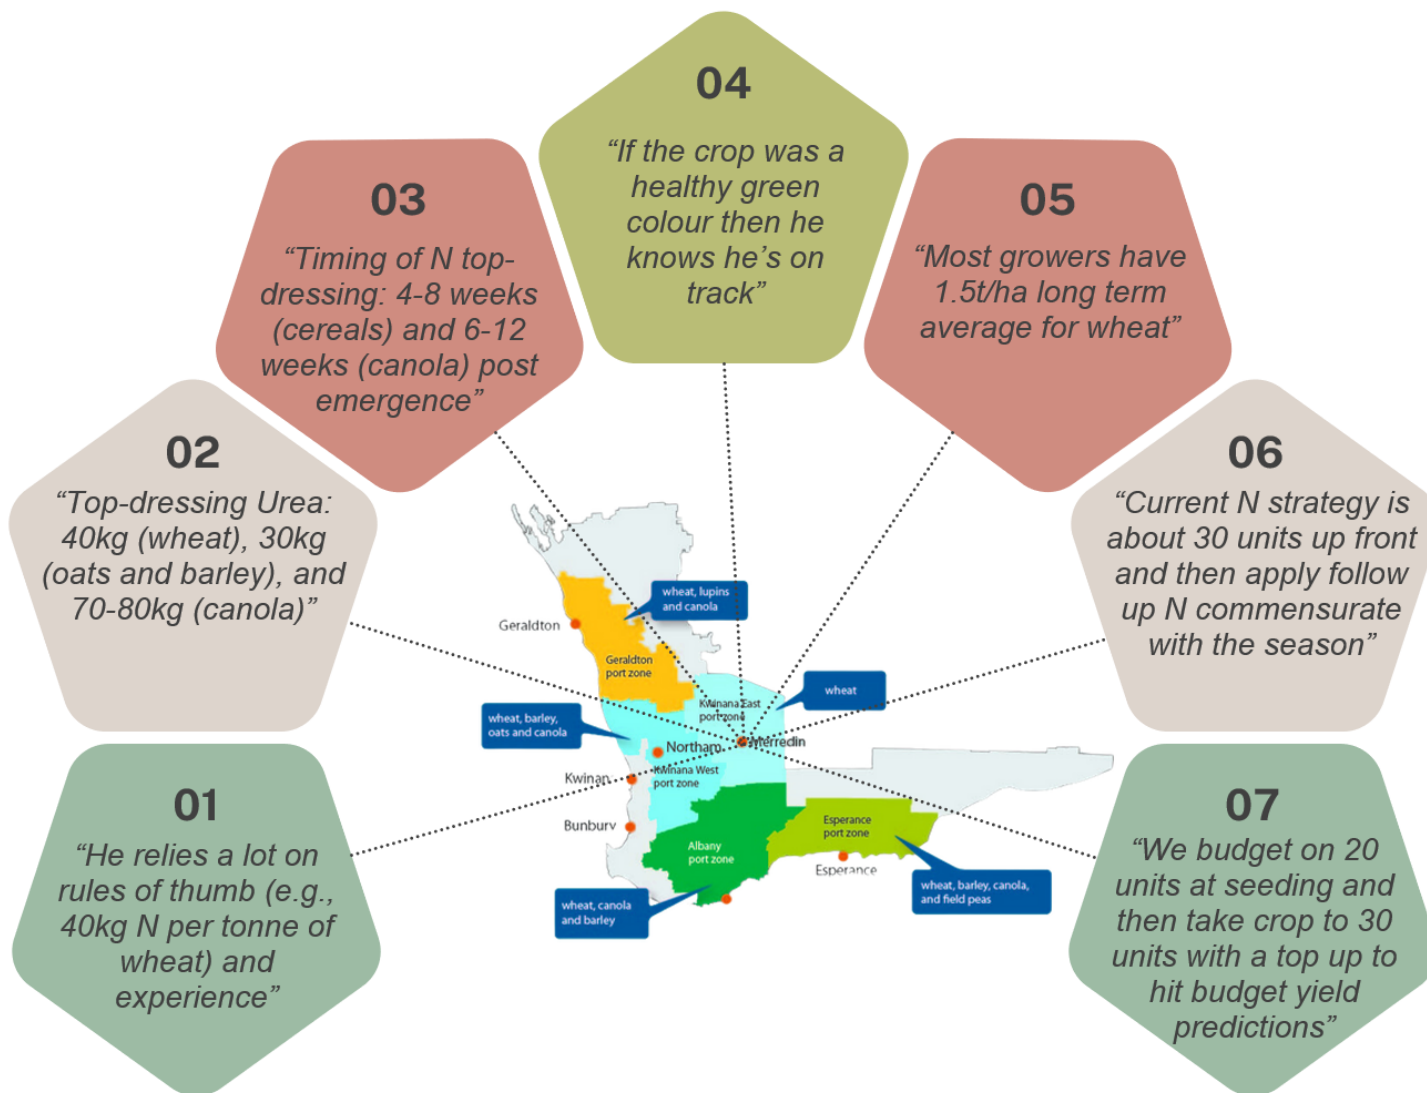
04
“If the crop was a healthy green colour then he knows he’s on track”

03
“Timing of N top-dressing: 4-8 weeks (cereals) and 6-12 weeks (canola) post emergence”

05
“Most growers have 1.5t/ha long term average for wheat”

02
“Top-dressing Urea: 40kg (wheat), 30kg (oats and barley), and 70-80kg (canola)”

06
“Current N strategy is about 30 units up front and then apply follow up N commensurate with the season”

01
“He relies a lot on rules of thumb (e.g., 40kg N per tonne of wheat) and experience”

07
“We budget on 20 units at seeding and then take crop to 30 units with a top up to hit budget yield predictions”

wheat, lupins and canola
Geraldton
Geraldton port zone
wheat
Kwinana East port zone
wheat, barley, oats and canola
Northam
Merredin
Kwinana
Kwinana West port zone
Bunbury
Esperance port zone
Albany port zone
Esperance
wheat, canola and barley
wheat, barley, canola, and field peas